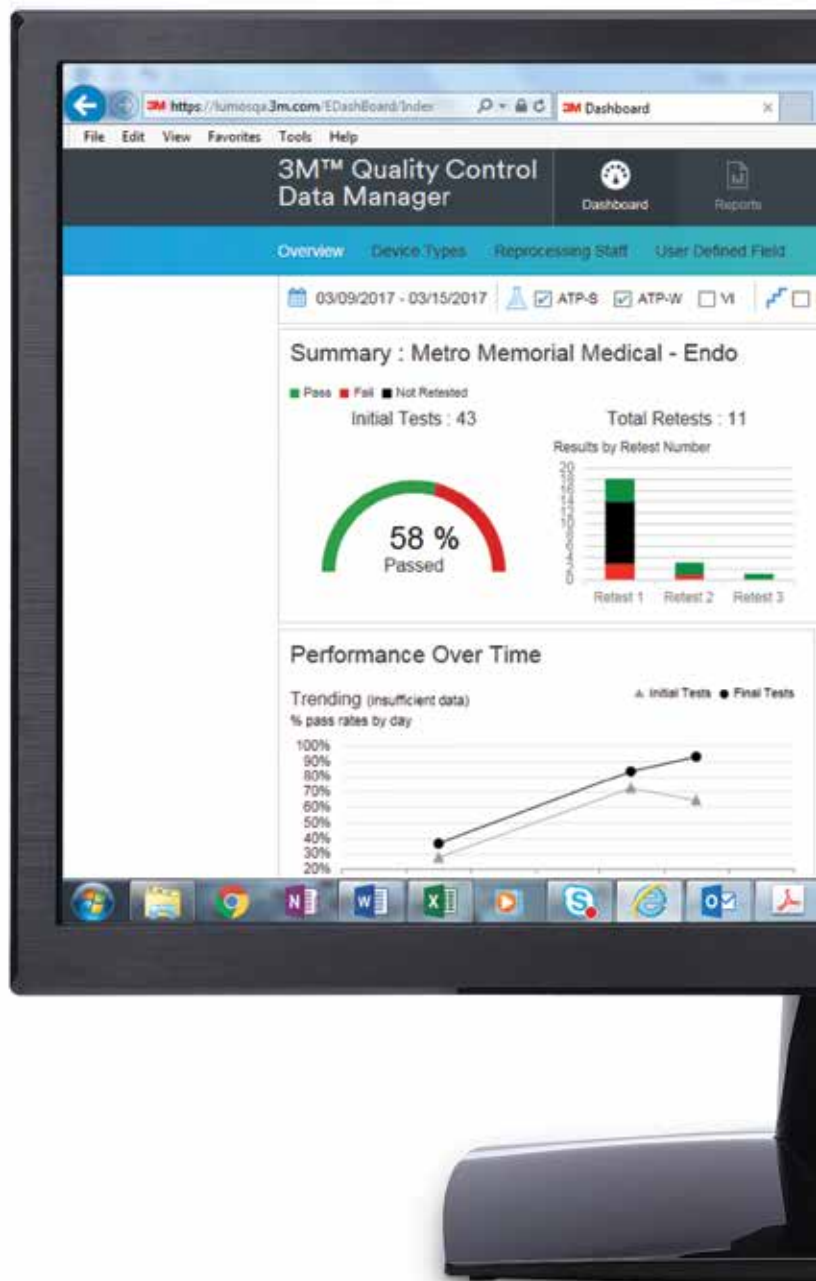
3M https://lumosqa.3m.com/EDashBoard/Index
3M Dashboard
File Edit View Favorites Tools Help
3M™ Quality Control Data Manager
Dashboard
Reports
Overview Device Types Reprocessing Staff User Defined Field
03/09/2017 - 03/15/2017 ATP-S ATP-W VI

Summary : Metro Memorial Medical - Endo
Pass Fail Not Retested
Initial Tests : 43
Total Retests : 11
58 %
Passed
Results by Retest Number
20
18
16
14
12
10
8
6
4
2
0
Retest 1 Retest 2 Retest 3

Performance Over Time
Trending (insufficient data)
% pass rates by day
Initial Tests Final Tests
100%
90%
80%
70%
60%
50%
40%
30%
20%